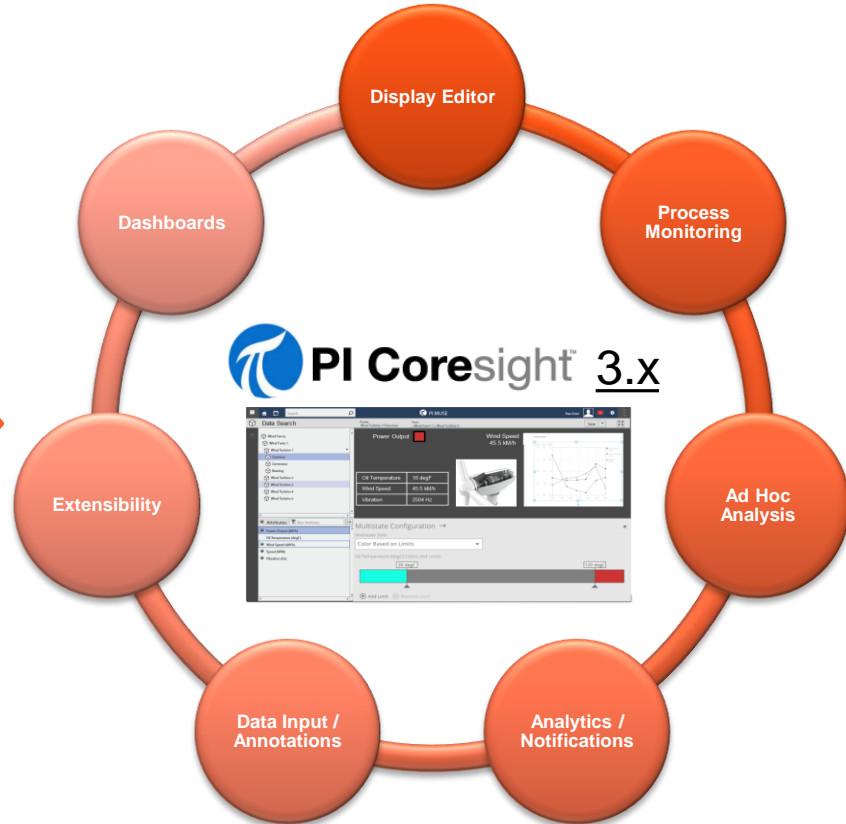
Display Editor

Process Monitoring

Ad Hoc Analysis

Analytics / Notifications

Data Input / Annotations

Extensibility

Dashboards

PI Coresight™ 3.x

Data Search

PI MUSE

Power Output

Wind Speed 45.5 kM/h

Oil Temperature | 55 degF
Wind Speed | 45.5 kM/h
Vibration | 2504 Hz

Attributes

Multistate Configuration

Color Based on Limits

Add Limit